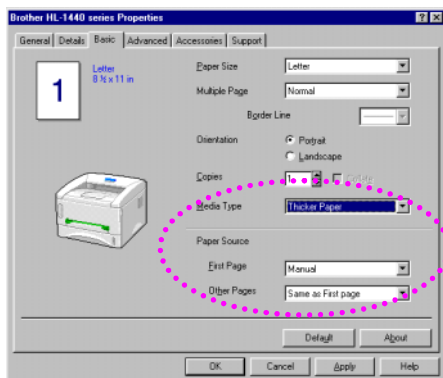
Brother HL-1440 series Properties

General | Details | Basic | Advanced | Accessories | Support

1

Letter
8 ½ x 11 in

Paper Size
Letter

Multiple Page
Normal

Border Line

Orientation
Portrait
Landscape

Copies
1
Collate

Media Type
Thicker Paper

Paper Source

First Page
Manual

Other Pages
Same as First page

Default
About

OK
Cancel
Apply
Help